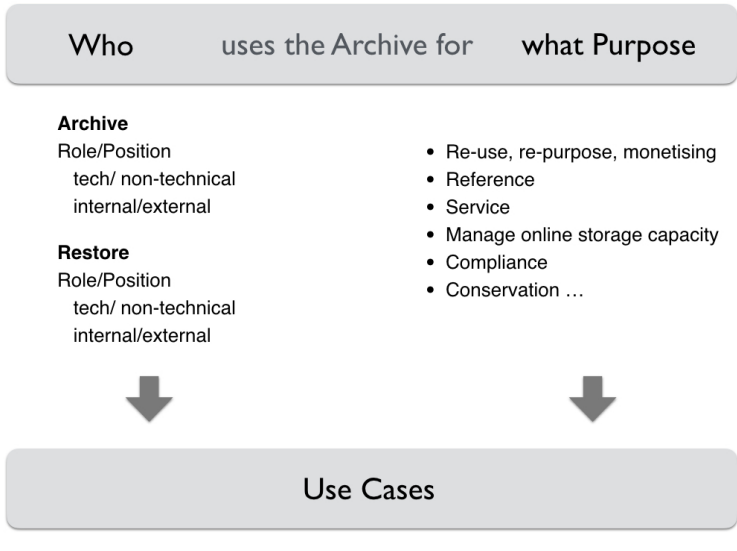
Who uses the Archive for what Purpose

**Archive**
Role/Position
tech/ non-technical
internal/external

**Restore**
Role/Position
tech/ non-technical
internal/external

- Re-use, re-purpose, monetising
- Reference
- Service
- Manage online storage capacity
- Compliance
- Conservation …

Use Cases